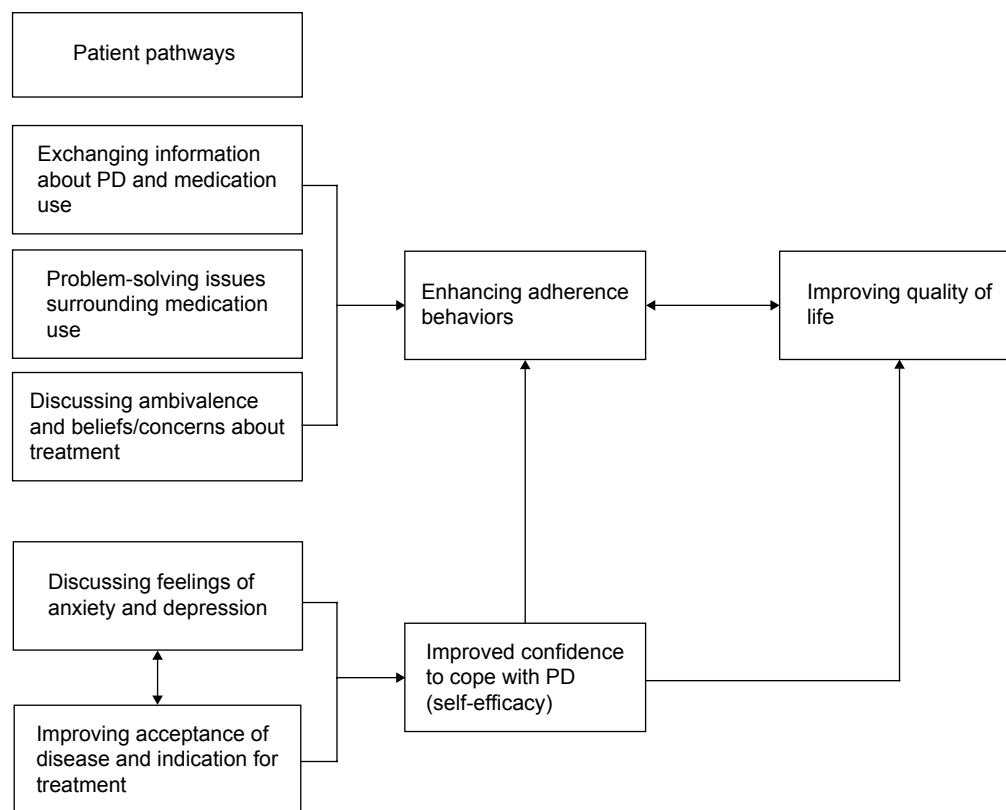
Patient pathways

Exchanging information about PD and medication use

Problem-solving issues surrounding medication use

Discussing ambivalence and beliefs/concerns about treatment

Enhancing adherence behaviors

Improving quality of life

Discussing feelings of anxiety and depression

Improving acceptance of disease and indication for treatment

Improved confidence to cope with PD (self-efficacy)